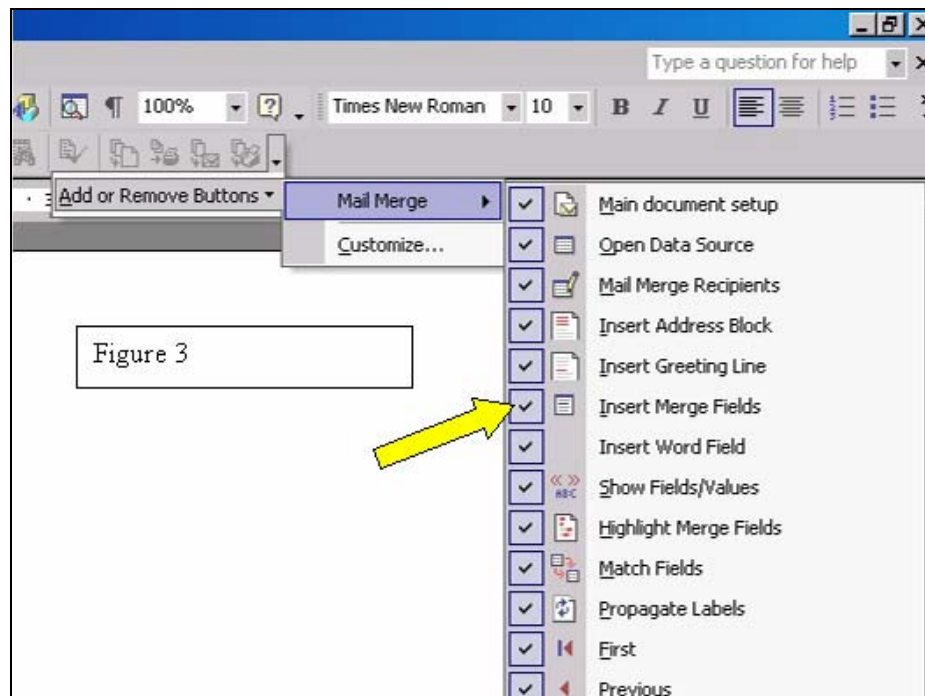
Type a question for help

100%

Times New Roman 10 B I U

Add or Remove Buttons

Mail Merge

Customize...

Main document setup

Open Data Source

Mail Merge Recipients

Insert Address Block

Insert Greeting Line

Insert Merge Fields

Insert Word Field

Show Fields/Values

Highlight Merge Fields

Match Fields

Propagate Labels

First

Previous

Figure 3